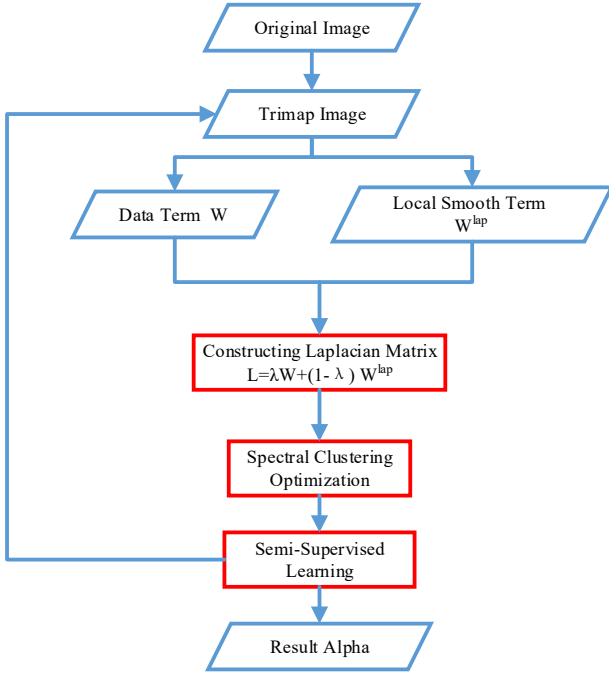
Original Image

Trimap Image

Data Term W

Local Smooth Term $W^{lap}$

Constructing Laplacian Matrix $L=\lambda W+(1-\lambda)W^{lap}$

Spectral Clustering Optimization

Semi-Supervised Learning

Result Alpha